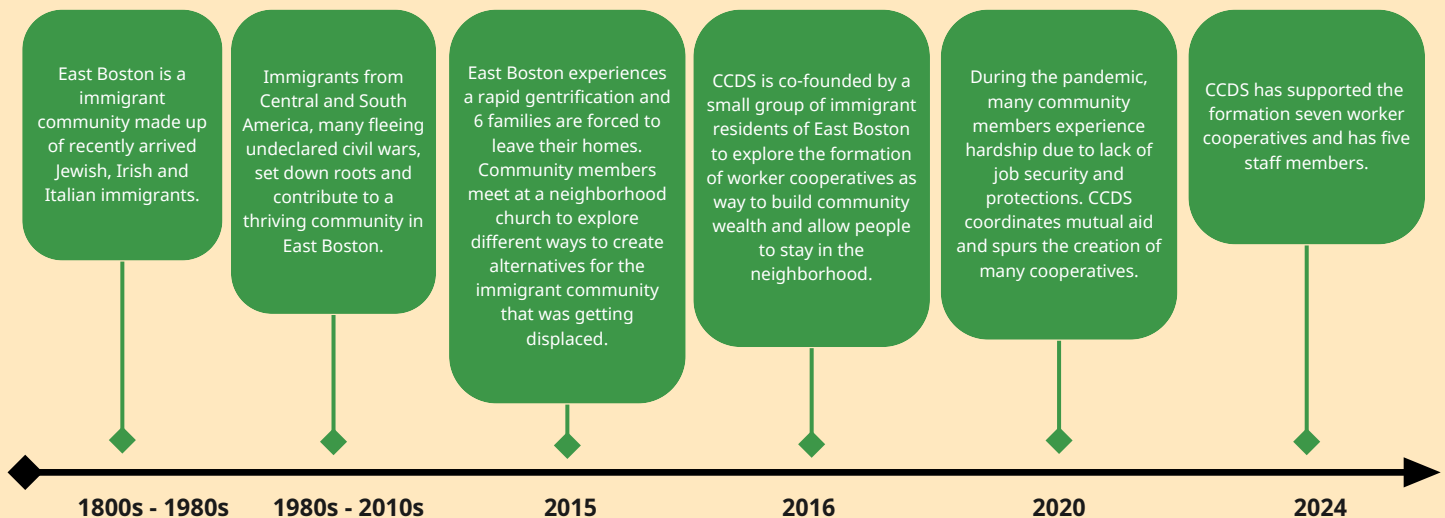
East Boston is a immigrant community made up of recently arrived Jewish, Irish and Italian immigrants.

Immigrants from Central and South America, many fleeing undeclared civil wars, set down roots and contribute to a thriving community in East Boston.

East Boston experiences a rapid gentrification and 6 families are forced to leave their homes. Community members meet at a neighborhood church to explore different ways to create alternatives for the immigrant community that was getting displaced.

CCDS is co-founded by a small group of immigrant residents of East Boston to explore the formation of worker cooperatives as way to build community wealth and allow people to stay in the neighborhood.

During the pandemic, many community members experience hardship due to lack of job security and protections. CCDS coordinates mutual aid and spurs the creation of many cooperatives.

CCDS has supported the formation seven worker cooperatives and has five staff members.

1800s - 1980s

1980s - 2010s

2015

2016

2020

2024